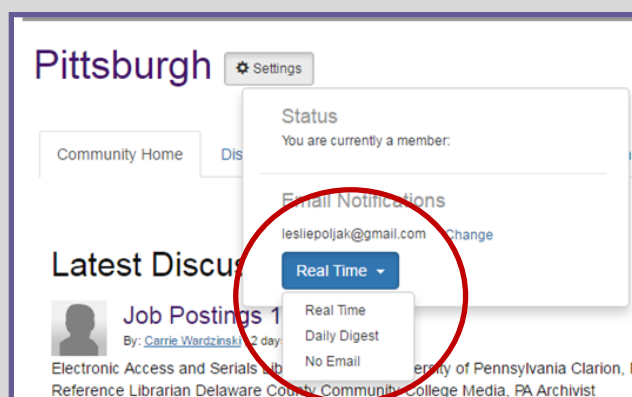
Pittsburgh Settings

Community Home Dis

Status

You are currently a member:

Email Notifications

lesliepoljak@gmail.com Change

Real Time

Real Time

Daily Digest

No Email

Latest Discu

Job Postings 1

By: Carrie Wardzinski 2 day

Electronic Access and Serials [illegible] ersity of Pennsylvania Clarion, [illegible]

Reference Librarian Delaware County Community College Media, PA Archivist